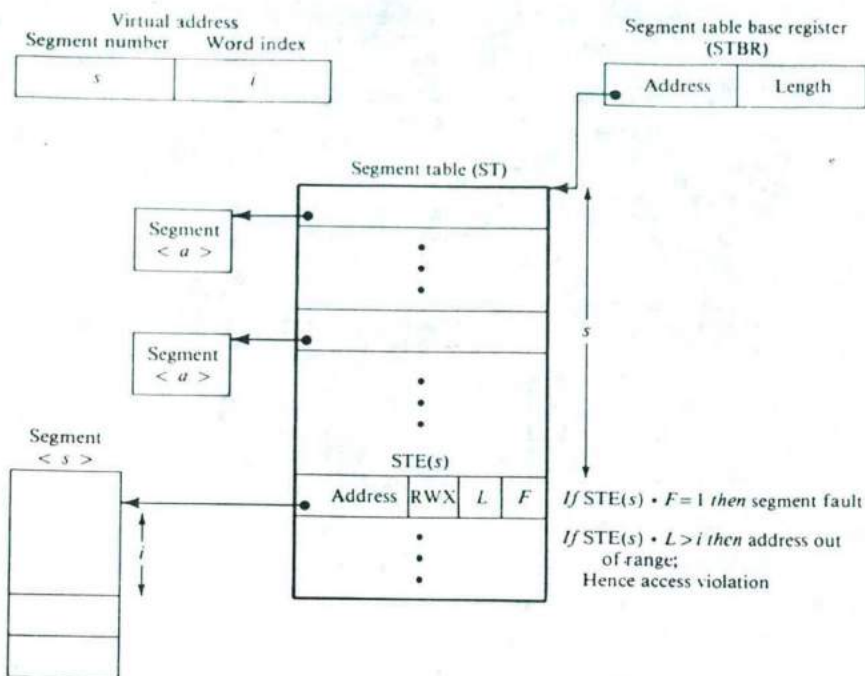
Virtual address
Segment number Word index

| $s$ | $i$ |
|---|---|

Segment table base register (STBR)

| Address | Length |
|---|---|

Segment table (ST)

Segment $< a >$

Segment $< a >$

$s$

Segment $< s >$

$i$

STE($s$)

| Address | RWX | $L$ | $F$ |
|---|---|---|---|

*If* STE($s$) • $F = 1$ *then* segment fault

*If* STE($s$) • $L > i$ *then* address out of range; Hence access violation